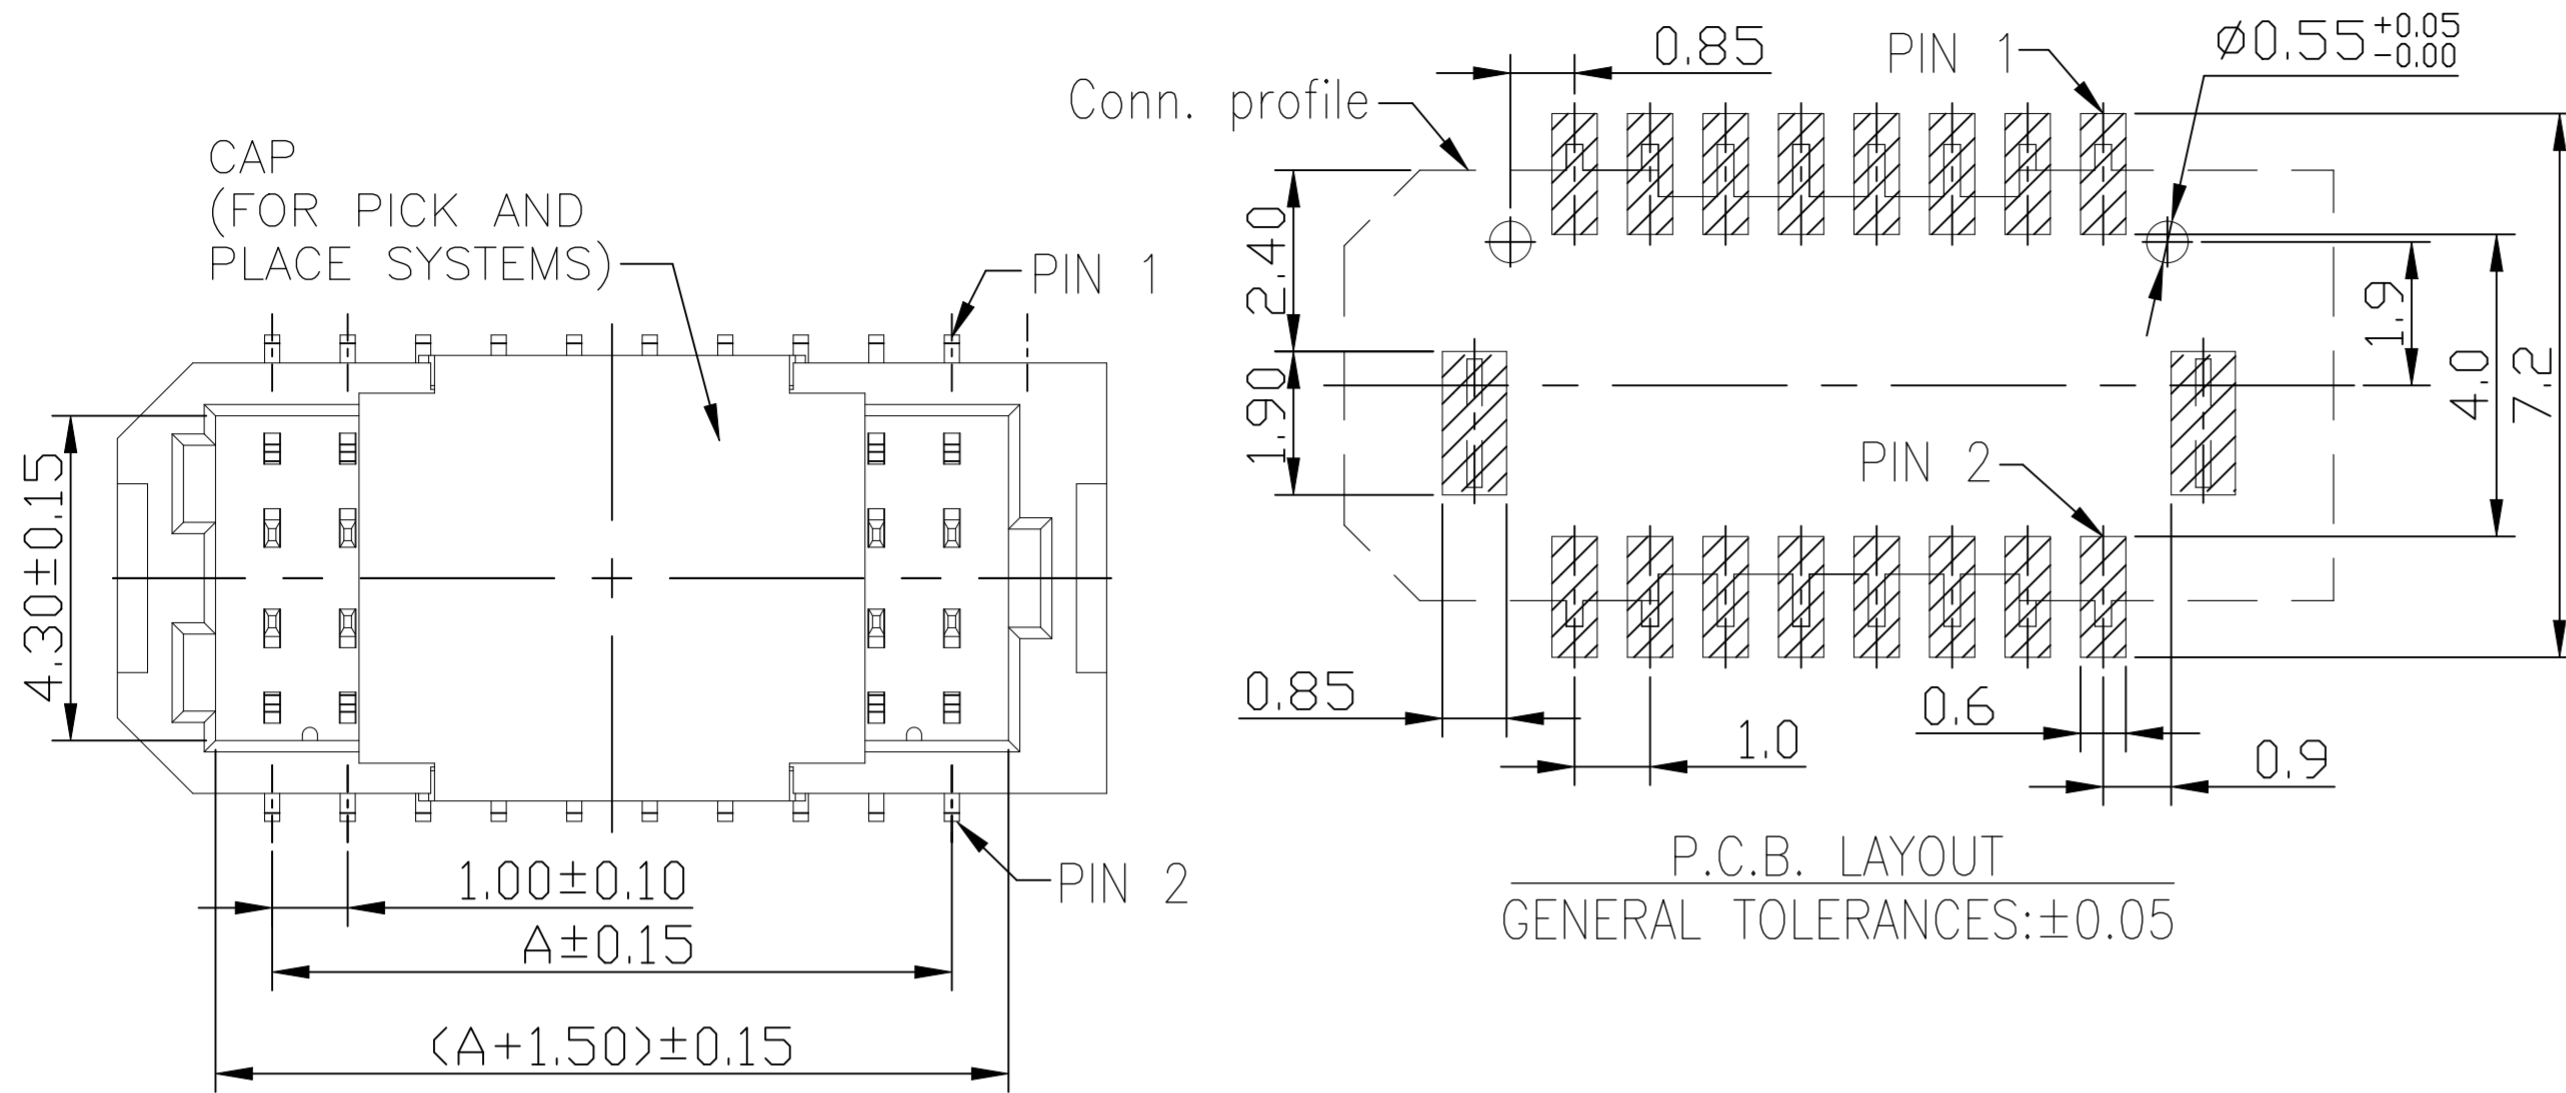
CAP
(FOR PICK AND PLACE SYSTEMS)

PIN 1

4.30±0.15

PIN 2

1.00±0.10

A±0.15

(A+1.50)±0.15

0.85

PIN 1

$\varnothing 0.55^{+0.05}_{-0.00}$

Conn. profile

2.40

1.90

1.9

4.0

7.2

PIN 2

0.85

0.6

1.0

0.9

P.C.B. LAYOUT

GENERAL TOLERANCES:±0.05